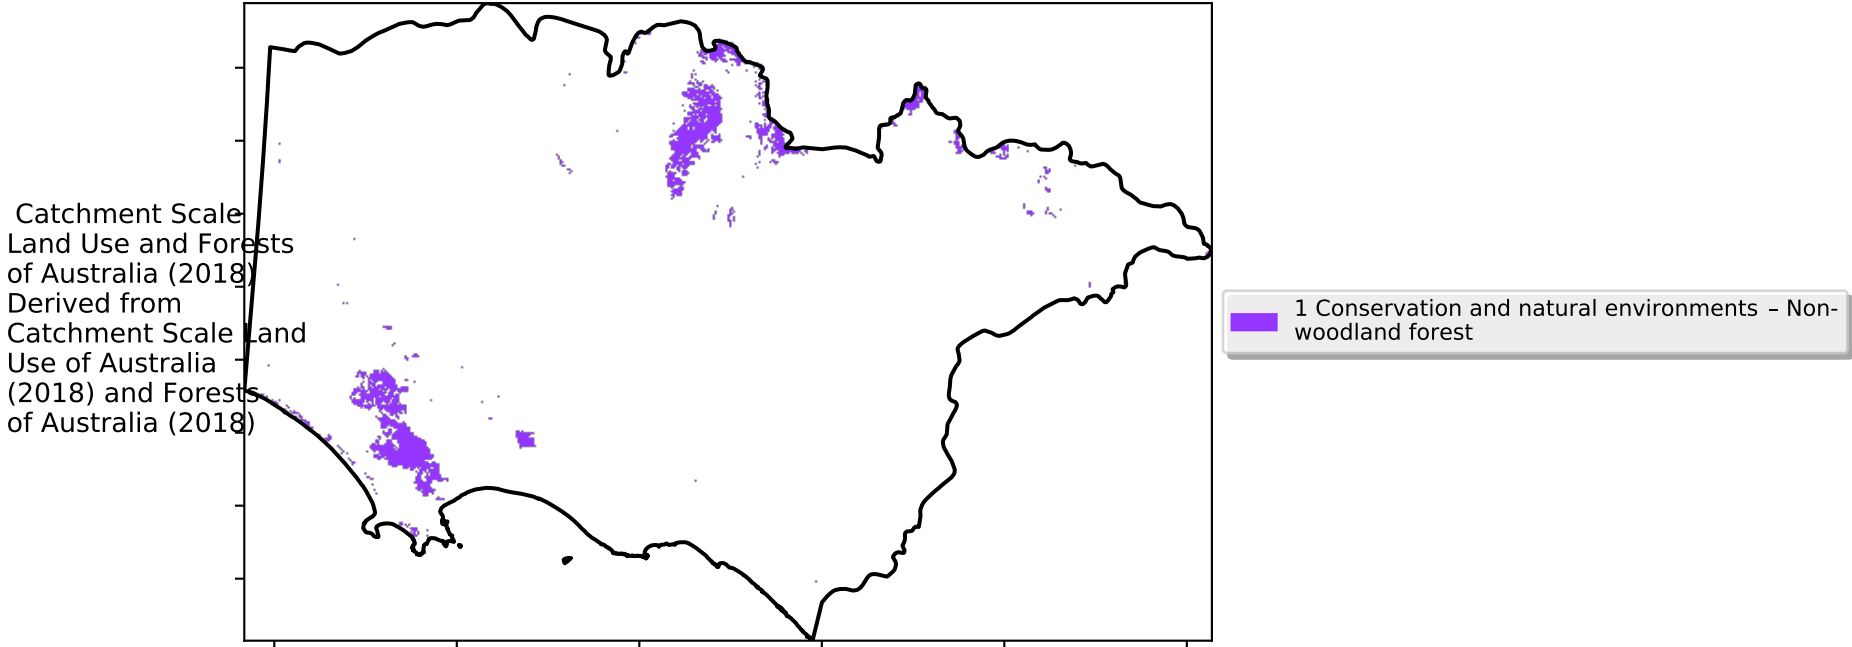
Catchment Scale Land Use and Forests of Australia (2018) Derived from Catchment Scale Land Use of Australia (2018) and Forests of Australia (2018)

1 Conservation and natural environments – Non-woodland forest